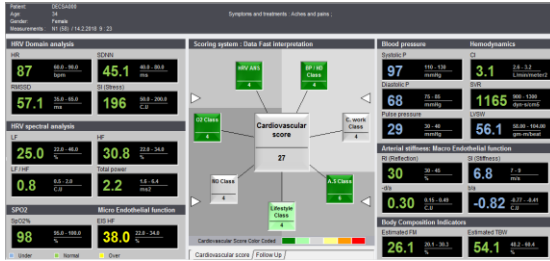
Patient: DECS4666
Age: 34
Gender: Female
Measurements: H1 (58) / 14.2.2018 9 : 23

Symptoms and treatments : Aches and pains ;

HRV Domain analysis

HR
87
60.0 - 90.0
bpm

SDNN
45.1
40.0 - 80.0
ms

RMSSD
57.1
30.0 - 95.0
ms

SI (Stress)
196
50.0 - 200.0
C.U

HRV spectral analysis

LF
25.0
22.0 - 48.0
%

HF
30.8
22.0 - 34.0
%

LF / HF
0.8
0.0 - 2.0
C.U

Total power
2.2
1.6 - 6.4
ms2

SPO2

SpO2%
98
95.0 - 100.0
%

Micro Endothelial function

EID HF
38.0
22.0 - 34.0
%

Under
Normal
Over

Scoring system : Data Fast interpretation

HRV ANS
4

BP / HD Class
4

O2 Class
4

Cardiovascular score
27

C. work Class
4

BD Class
4

A.S Class
5

Lifestyle Class
4

Cardiovascular Score Color Coded

Cardiovascular score
Follow Up

Blood pressure

Systolic P
97
110 - 130
mmHg

Diastolic P
68
75 - 85
mmHg

Pulse pressure
29
30 - 40
mmHg

Hemodynamics

CI
3.1
2.6 - 3.2
L/min/meter2

SVR
1165
900 - 1300
dyn·s/cm5

LVSW
56.1
50.00 - 100.00
gm-m/beat

Arterial stiffness: Macro Endothelial function

RI (Reflection)
30
30 - 45
%

SI (Stiffness)
6.8
7 - 9
m/s

-d/a
0.30
0.15 - 0.40
C.U

b/a
-0.82
-0.77 - -0.41
C.U

Body Composition Indicators

Estimated FM
26.1
22.0 - 28.0
%

Estimated TBW
54.1
48.2 - 58.4
%